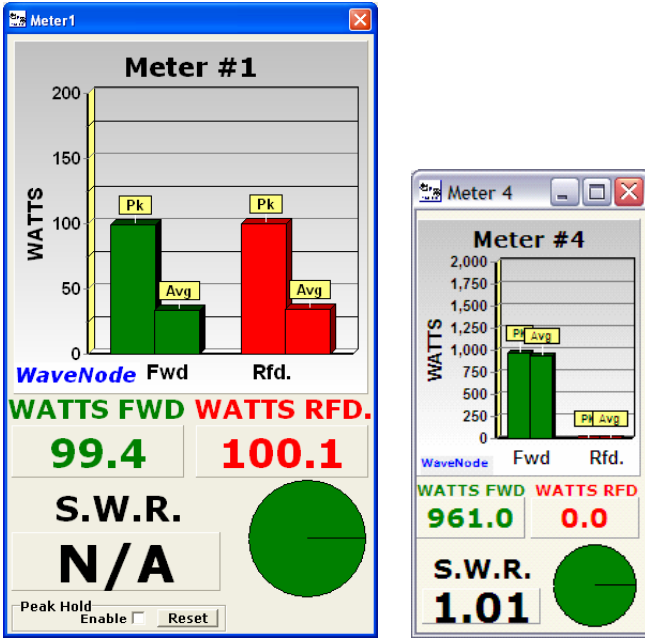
Meter1

Meter #1

200
150
100
50
0

WATTS

Pk
Avg
Pk
Avg

WaveNode Fwd Rfd.

WATTS FWD WATTS RFD.

99.4 100.1

S.W.R.

N/A

Peak Hold
Enable Reset

Meter 4

Meter #4

2,000
1,750
1,500
1,250
1,000
750
500
250
0

WATTS

Pk Avg
Pk Avg

WaveNode Fwd Rfd.

WATTS FWD WATTS RFD

961.0 0.0

S.W.R.

1.01